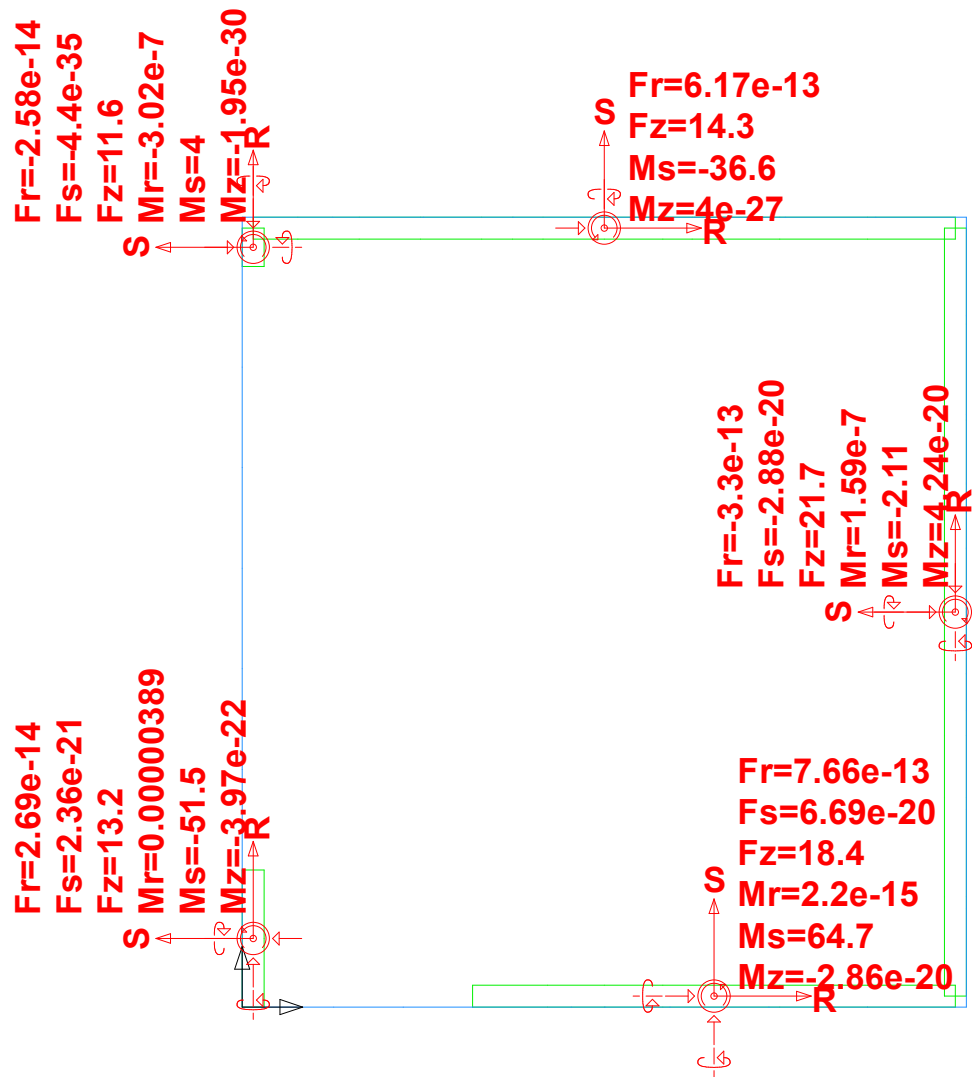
Fr=-2.58e-14
Fs=-4.4e-35
Fz=11.6
Mr=-3.02e-7
Ms=4
Mz=-1.95e-30
R
S

Fr=6.17e-13
Fz=14.3
Ms=-36.6
Mz=4e-27
S
R

Fr=-3.3e-13
Fs=-2.88e-20
Fz=21.7
Mr=1.59e-7
Ms=-2.11
Mz=4.24e-20
R
S

Fr=2.69e-14
Fs=2.36e-21
Fz=13.2
Mr=0.00000389
Ms=-51.5
Mz=-3.97e-22
R
S

Fr=7.66e-13
Fs=6.69e-20
Fz=18.4
Mr=2.2e-15
Ms=64.7
Mz=-2.86e-20
S
R